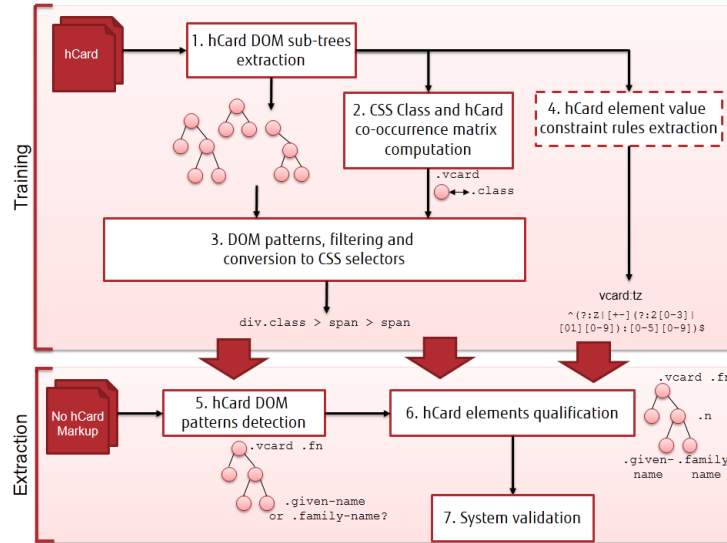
Training

hCard

1. hCard DOM sub-trees extraction

2. CSS Class and hCard co-occurrence matrix computation

4. hCard element value constraint rules extraction

.vcard

.class

3. DOM patterns, filtering and conversion to CSS selectors

vcard:tz

^(?:Z|[+-](?:2[0-3]|[01][0-9]):[0-5][0-9])$

div.class > span > span

Extraction

No hCard Markup

5. hCard DOM patterns detection

6. hCard elements qualification

.vcard .fn

.given-name or .family-name?

.vcard .fn

.n

.given-name

.family name

7. System validation